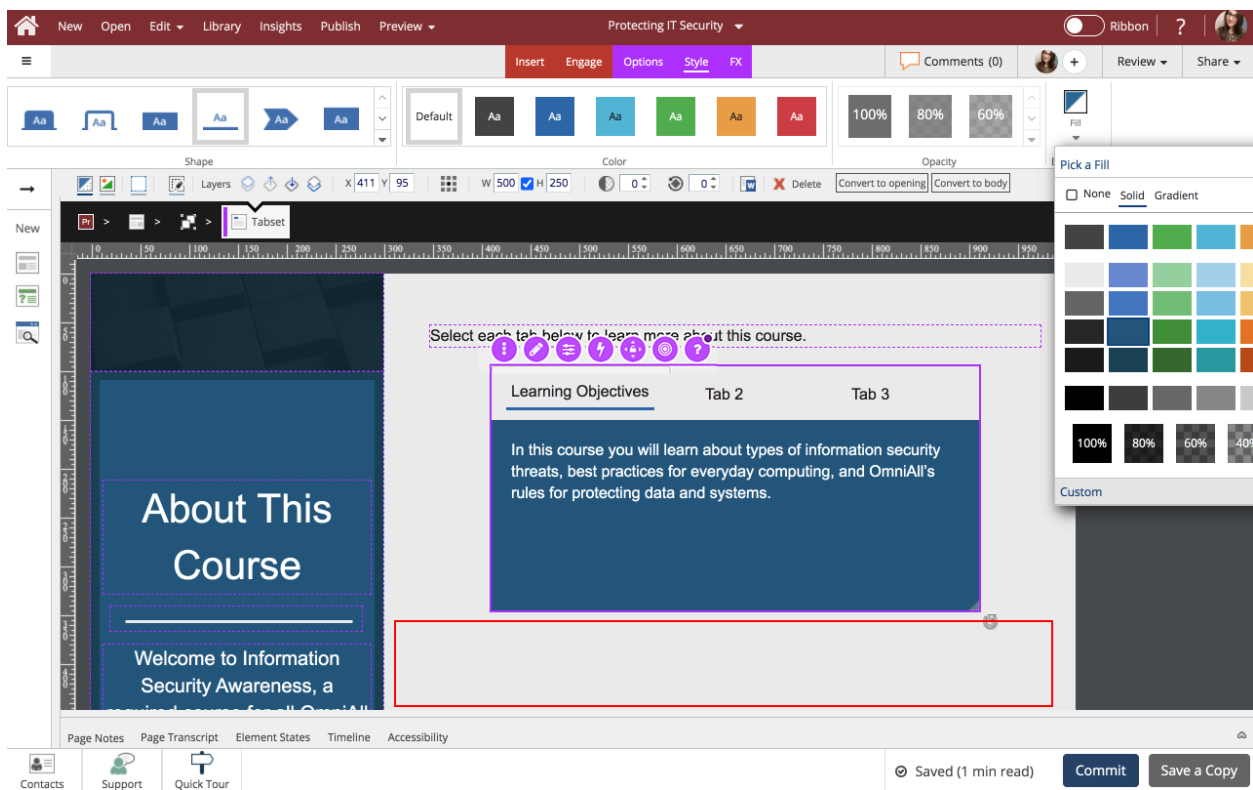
New Open Edit Library Insights Publish Preview

Protecting IT Security

Ribbon ?

Insert Engage Options Style FX

Comments (0)

Review Share

Aa Aa Aa Aa Aa Aa

Shape

Default Aa Aa Aa Aa Aa Aa

Color

100% 80% 60%

Opacity

Fill

Layers X 411 Y 95 W 500 H 250 0 0 Delete Convert to opening Convert to body

Tabset

New

Select each tab below to learn more about this course.

Learning Objectives Tab 2 Tab 3

In this course you will learn about types of information security threats, best practices for everyday computing, and OmniAll's rules for protecting data and systems.

About This Course

Welcome to Information Security Awareness, a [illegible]

Pick a Fill

None Solid Gradient

100% 80% 60% 40%

Custom

Page Notes Page Transcript Element States Timeline Accessibility

Contacts Support Quick Tour

Saved (1 min read) Commit Save a Copy